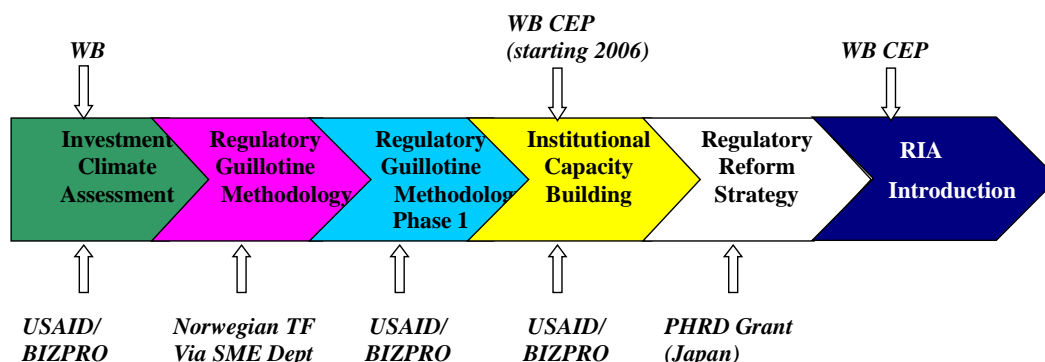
WB

WB CEP
(starting 2006)

WB CEP

Investment Climate Assessment

Regulatory Guillotine Methodology

Regulatory Guillotine Methodolog Phase 1

Institutional Capacity Building

Regulatory Reform Strategy

RIA Introduction

USAID/ BIZPRO

Norwegian TF Via SME Dept

USAID/ BIZPRO

USAID/ BIZPRO

PHRD Grant (Japan)